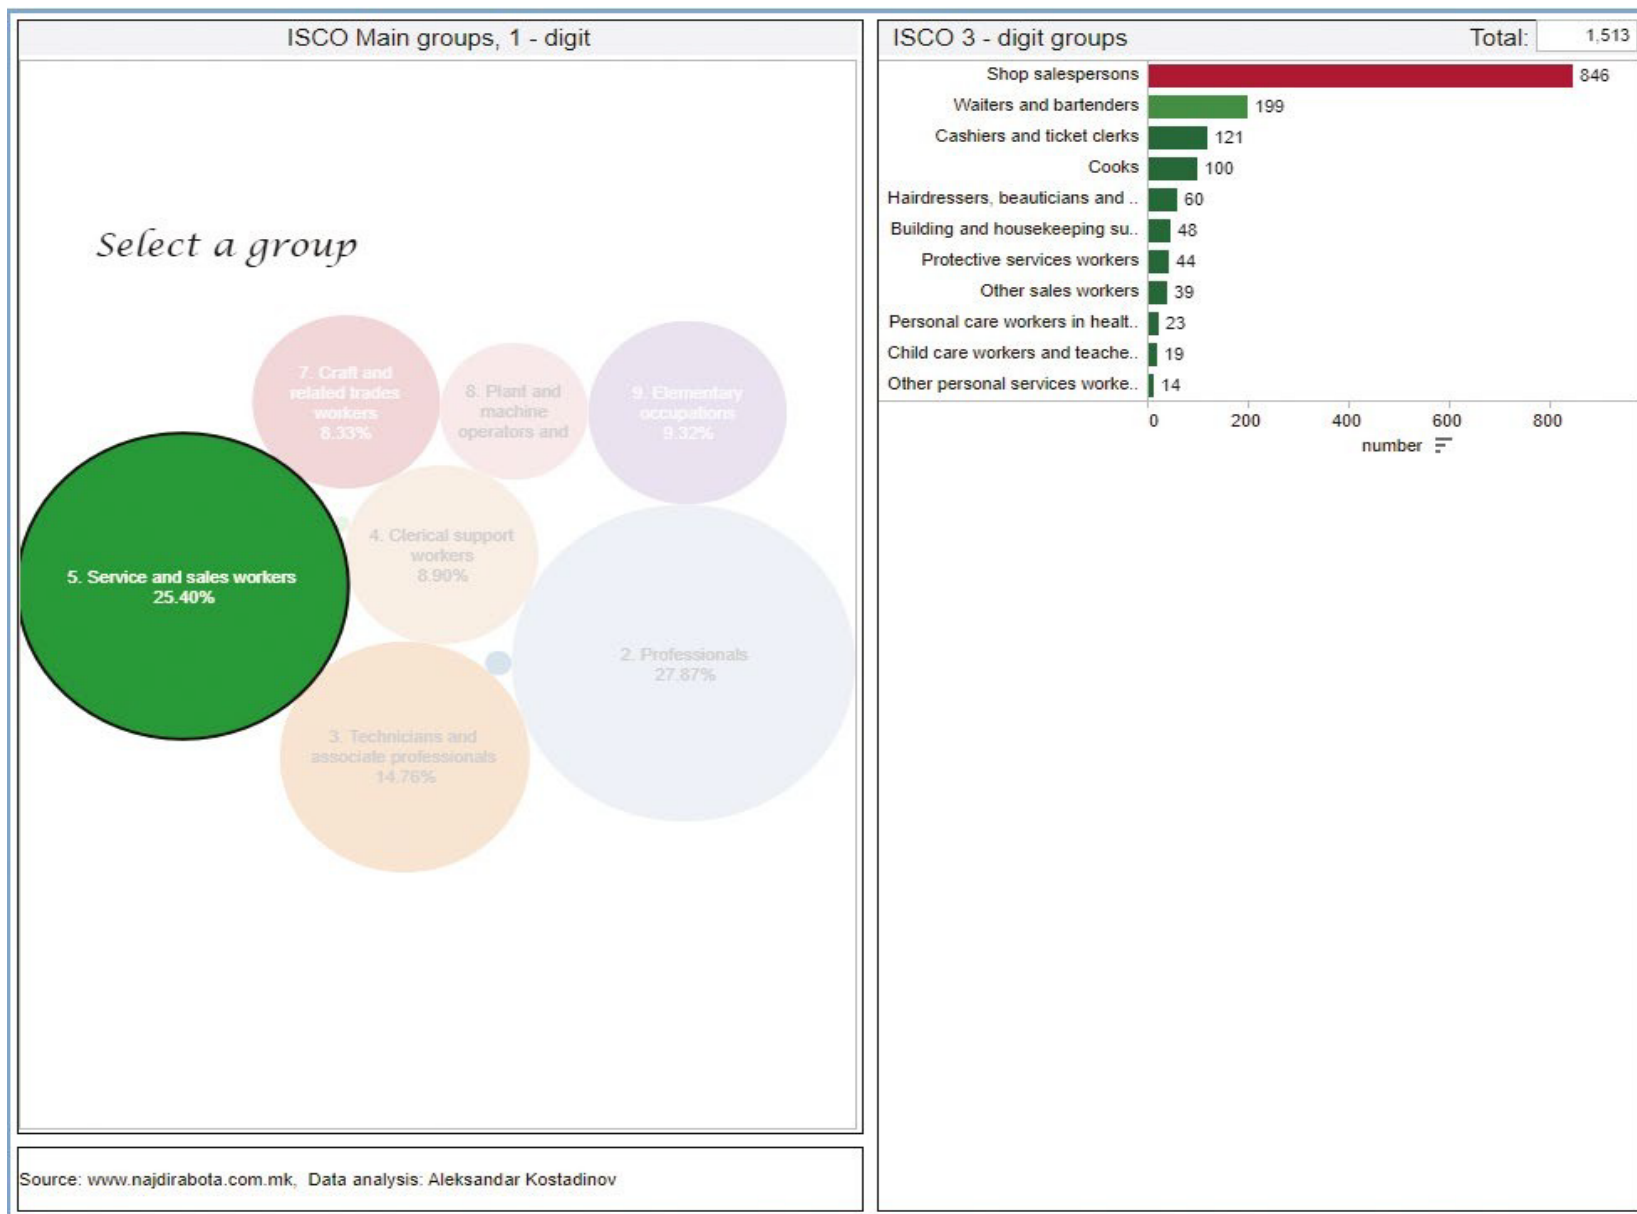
ISCO Main groups, 1 - digit

Select a group

7. Craft and related trades workers 8.33%

8. Plant and machine operators and

9. Elementary occupations 9.32%

4. Clerical support workers 8.90%

5. Service and sales workers 25.40%

2. Professionals 27.87%

3. Technicians and associate professionals 14.76%

Source: www.najdirabota.com.mk, Data analysis: Aleksandar Kostadinov

ISCO 3 - digit groups

Total: 1,513

| | |
|---|---|
| Shop salespersons | 846 |
| Waiters and bartenders | 199 |
| Cashiers and ticket clerks | 121 |
| Cooks | 100 |
| Hairdressers, beauticians and .. | 60 |
| Building and housekeeping su.. | 48 |
| Protective services workers | 44 |
| Other sales workers | 39 |
| Personal care workers in healt.. | 23 |
| Child care workers and teache.. | 19 |
| Other personal services worke.. | 14 |

0 200 400 600 800

number